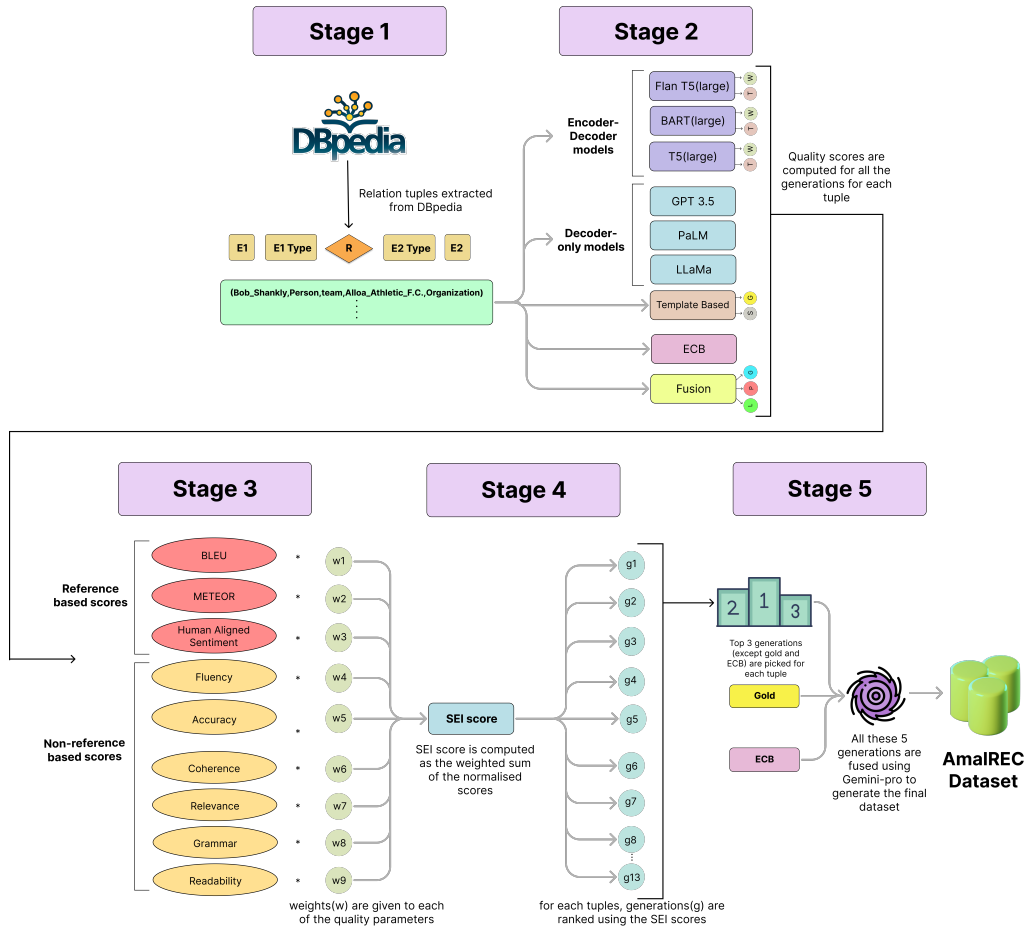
Stage 1

Stage 2

DBpedia

Relation tuples extracted from DBpedia

E1

E1 Type

R

E2 Type

E2

(Bob_Shankly,Person,team,Alloa_Athletic_F.C.,Organization)

Encoder-Decoder models

Flan T5(large)

W

T

BART(large)

W

T

T5(large)

W

T

Decoder-only models

GPT 3.5

PaLM

LLaMa

Template Based

G

S

ECB

Fusion

G

P

L

Quality scores are computed for all the generations for each tuple

Stage 3

Stage 4

Stage 5

Reference based scores

BLEU

METEOR

Human Aligned Sentiment

Non-reference based scores

Fluency

Accuracy

Coherence

Relevance

Grammar

Readability

*

*

*

*

*

*

*

*

*

w1

w2

w3

w4

w5

w6

w7

w8

w9

weights(w) are given to each of the quality parameters

SEI score

SEI score is computed as the weighted sum of the normalised scores

g1

g2

g3

g4

g5

g6

g7

g8

g13

for each tuples, generations(g) are ranked using the SEI scores

2

1

3

Top 3 generations (except gold and ECB) are picked for each tuple

Gold

ECB

All these 5 generations are fused using Gemini-pro to generate the final dataset

AmalREC Dataset